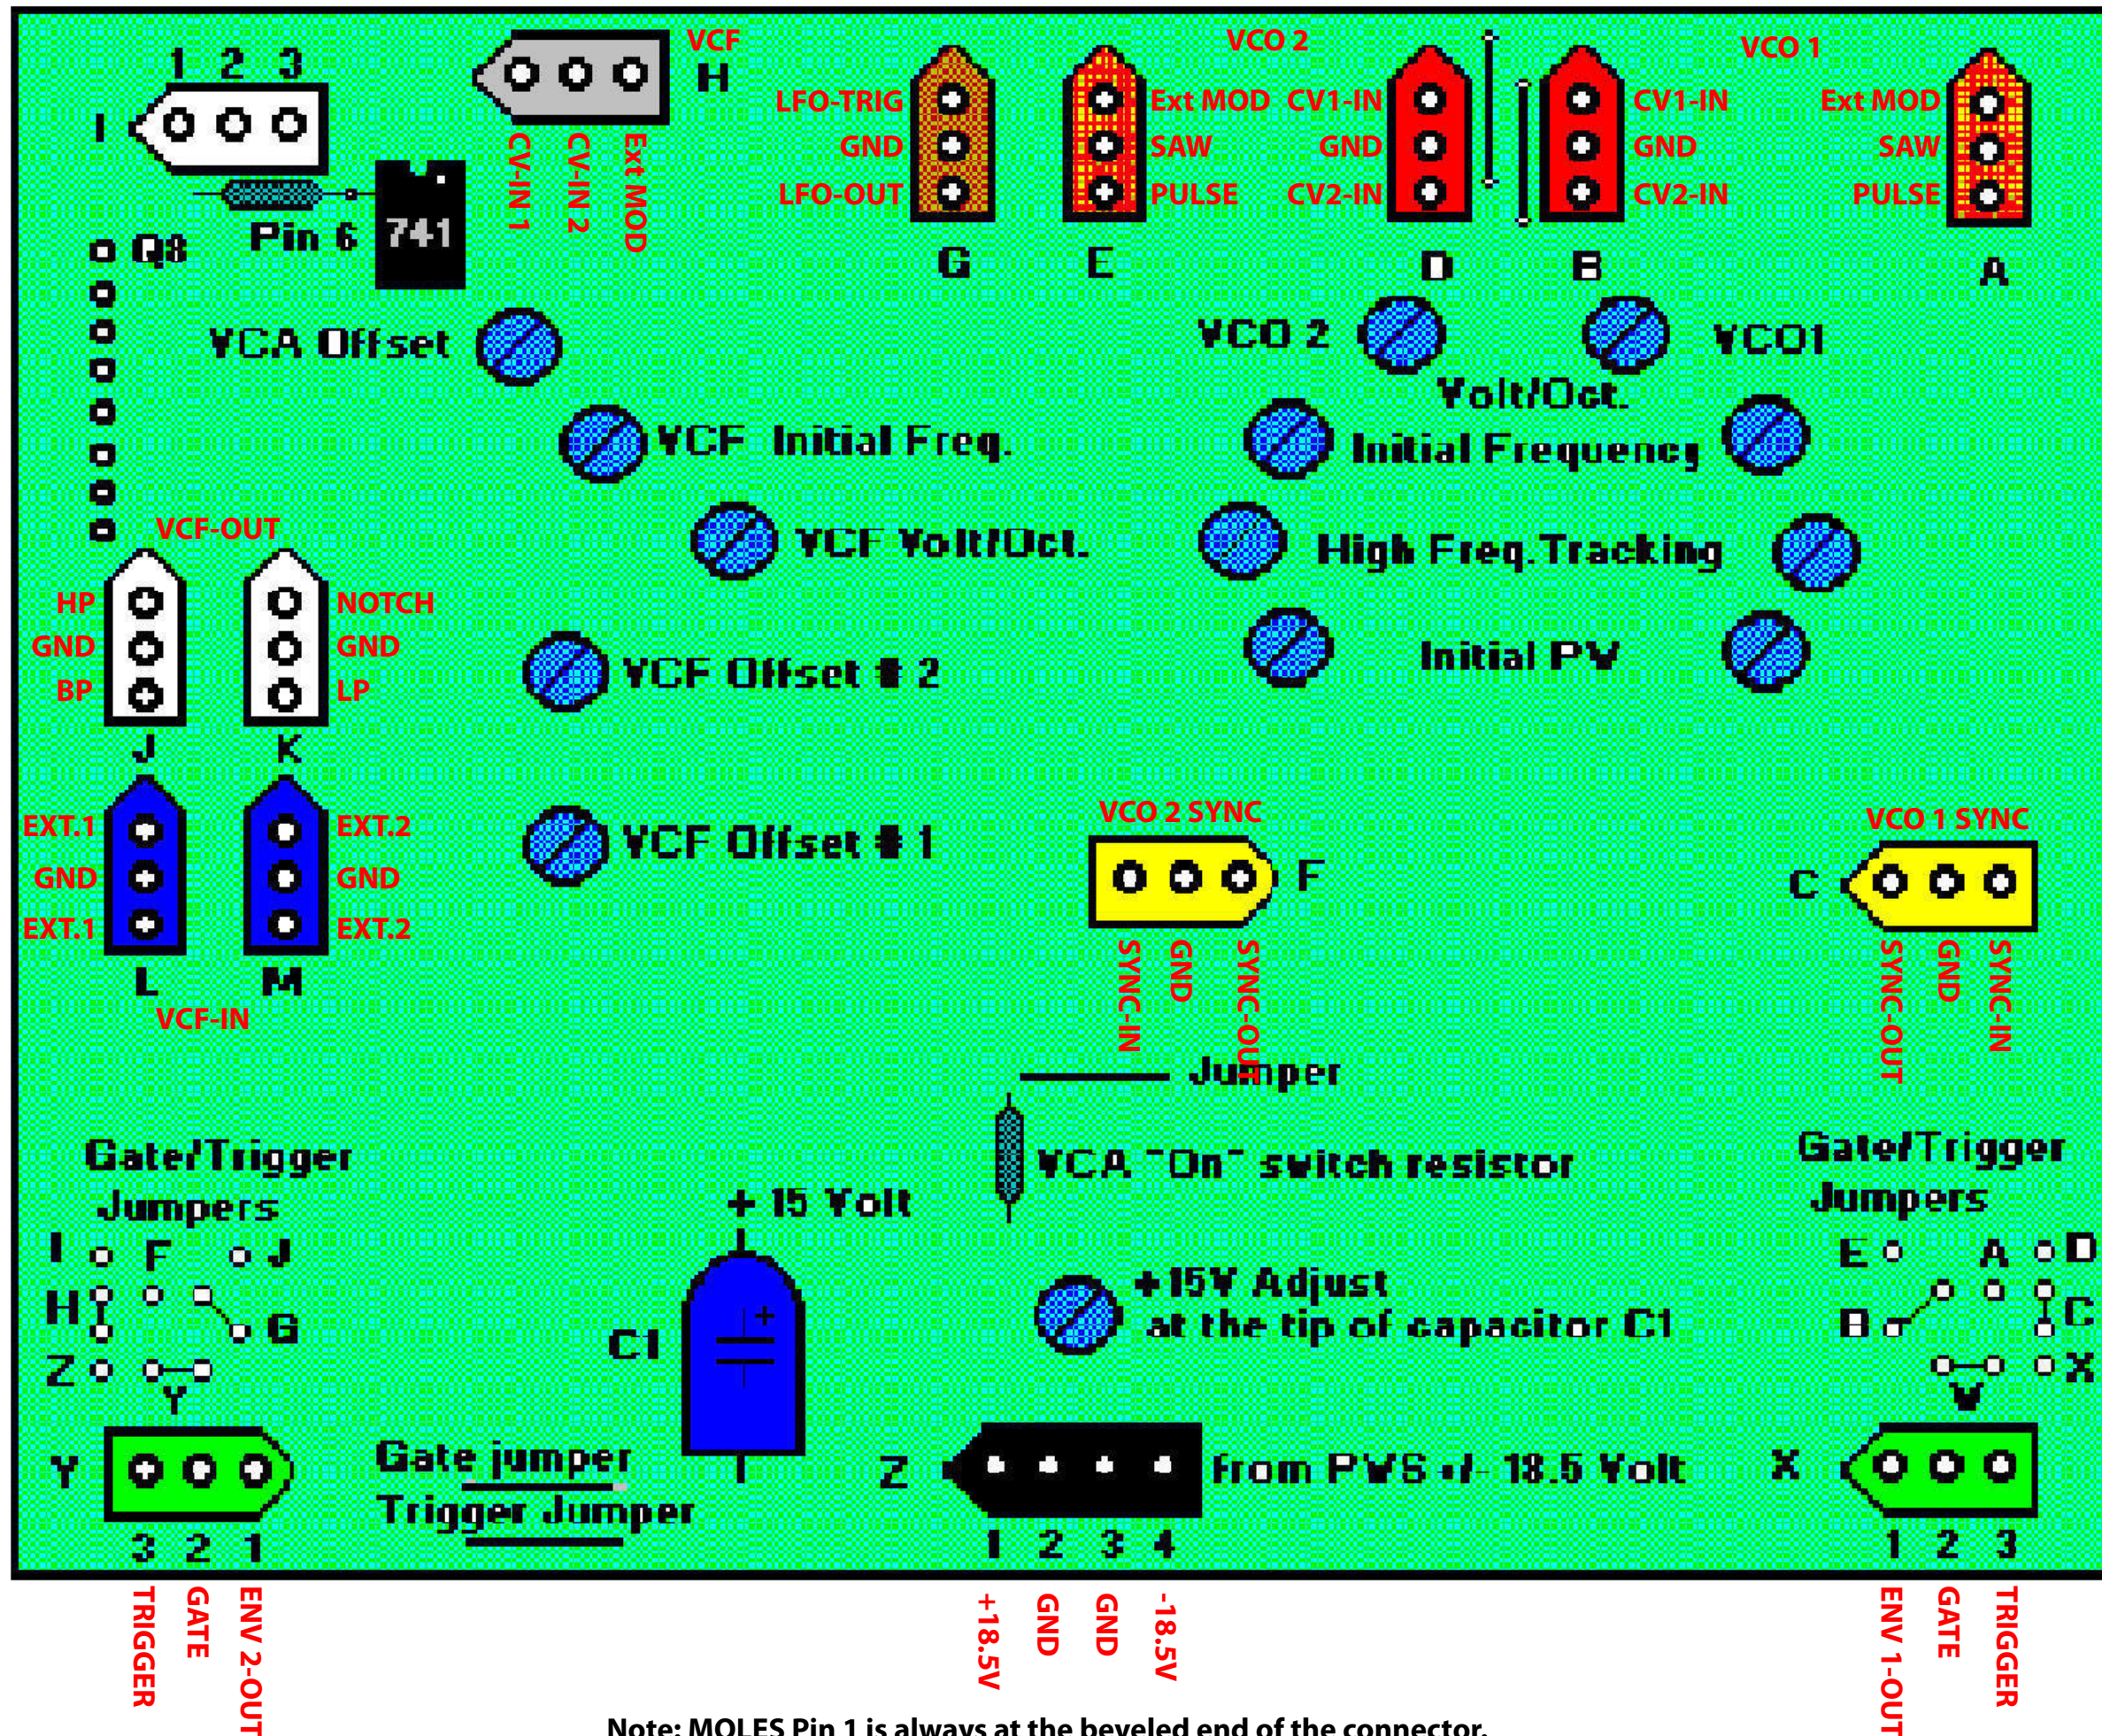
1 2 3
I
VCF
H
CV-IN 1
CV-IN 2
Ext MOD
Pin 6
741
Q8

VCO 2
LFO-TRIG
GND
LFO-OUT
Ext MOD
SAW
PULSE
CV1-IN
GND
CV2-IN
CV1-IN
GND
CV2-IN
VCO 1
Ext MOD
SAW
PULSE
G
E
D
B
A

VCA Offset
VCO 2
VCO1
Volt/Oct.
VCF Initial Freq.
Initial Frequency
VCF Volt/Oct.
High Freq.Tracking
VCF Offset # 2
Initial PW
VCF Offset # 1

VCF-OUT
HP
GND
BP
NOTCH
GND
LP
J
K
EXT.1
GND
EXT.1
EXT.2
GND
EXT.2
L
M
VCF-IN

VCO 2 SYNC
F
SYNC-IN
GND
SYNC-OUT
VCO 1 SYNC
C
SYNC-OUT
GND
SYNC-IN

Jumper
VCA "On" switch resistor

Gate/Trigger
Jumpers
I F J
H G
Z
Y
+ 15 Volt
C1
+15V Adjust
at the tip of capacitor C1
Gate/Trigger
Jumpers
E A D
B C
X
V

Y
3 2 1
TRIGGER
GATE
ENV 2-OUT
Gate jumper
Trigger Jumper
Z
from PWS +/- 18.5 Volt
1 2 3 4
+18.5V
GND
GND
-18.5V
X
1 2 3
ENV 1-OUT
GATE
TRIGGER

Note: MOLES Pin 1 is always at the beveled end of the connector.